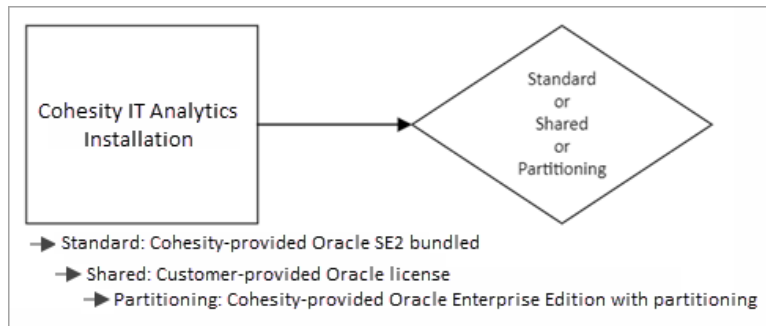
Cohesity IT Analytics Installation

Standard or Shared or Partitioning

Standard: Cohesity-provided Oracle SE2 bundled

Shared: Customer-provided Oracle license

Partitioning: Cohesity-provided Oracle Enterprise Edition with partitioning